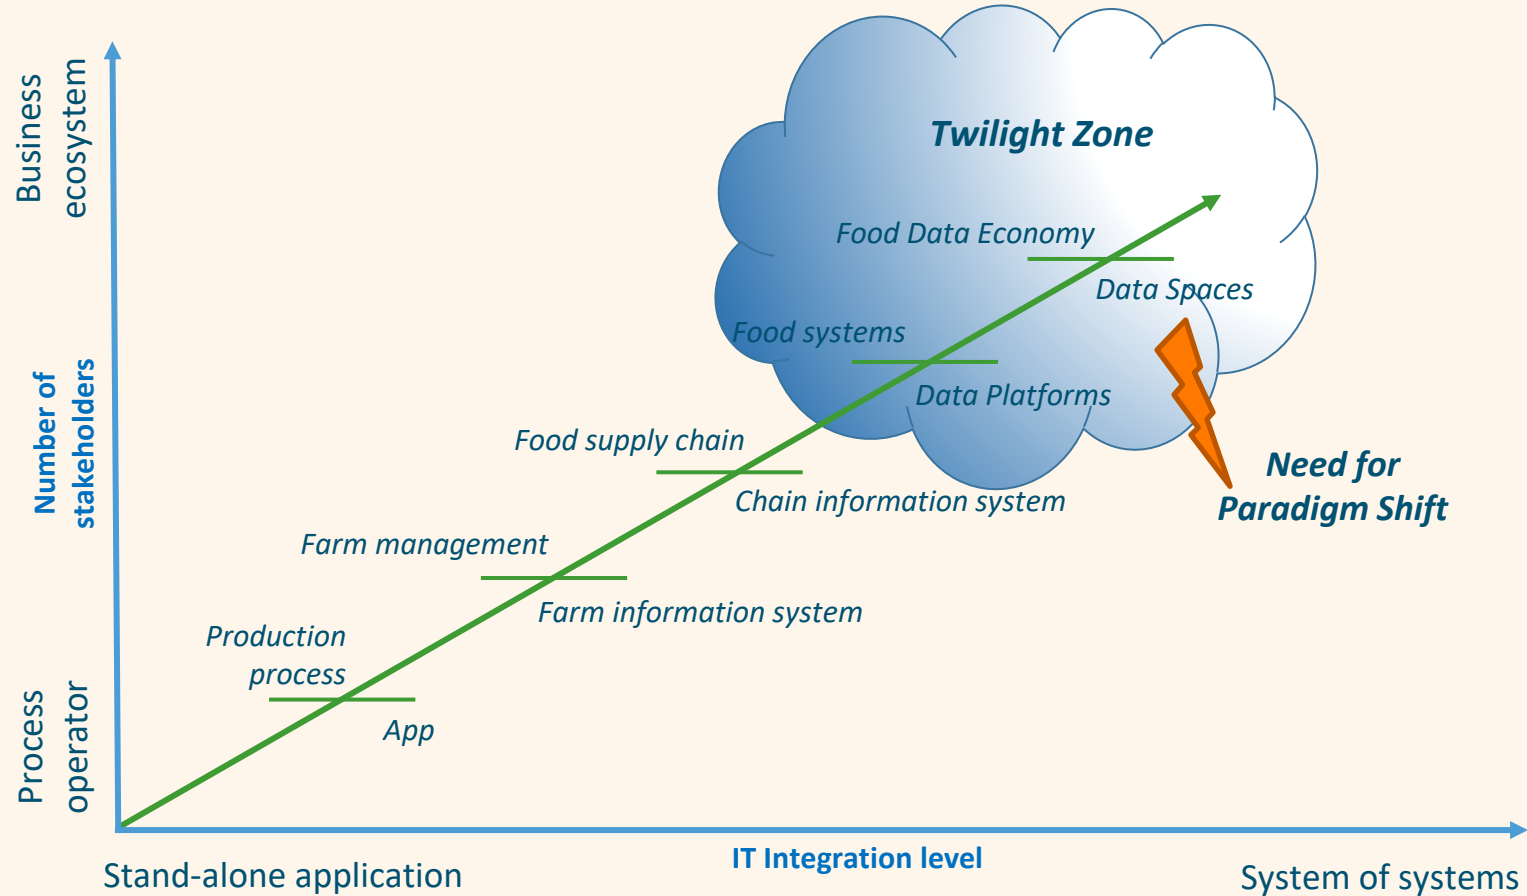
Business ecosystem

Number of stakeholders

Process operator

Twilight Zone

Food Data Economy

Data Spaces

Food systems

Data Platforms

Food supply chain

Chain information system

Need for Paradigm Shift

Farm management

Farm information system

Production process

App

Stand-alone application

IT Integration level

System of systems